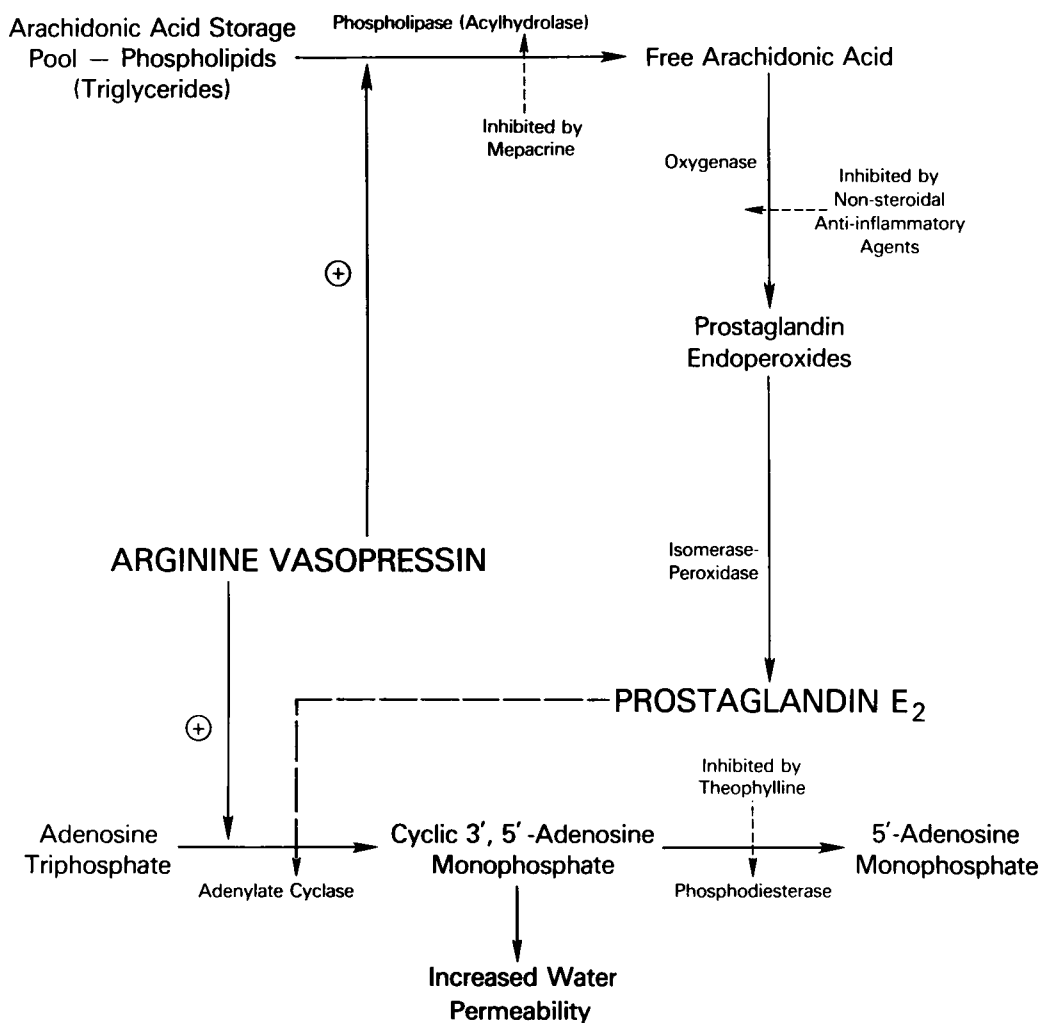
Arachidonic Acid Storage Pool — Phospholipids (Triglycerides)

Phospholipase (Acylhydrolase)

Inhibited by Mepacrine

Free Arachidonic Acid

Oxygenase

Inhibited by Non-steroidal Anti-inflammatory Agents

$\oplus$

Prostaglandin Endoperoxides

ARGININE VASOPRESSIN

Isomerase-Peroxidase

$\oplus$

PROSTAGLANDIN $E_2$

Inhibited by Theophylline

Adenosine Triphosphate

Adenylate Cyclase

Cyclic 3′, 5′-Adenosine Monophosphate

Phosphodiesterase

5′-Adenosine Monophosphate

Increased Water Permeability